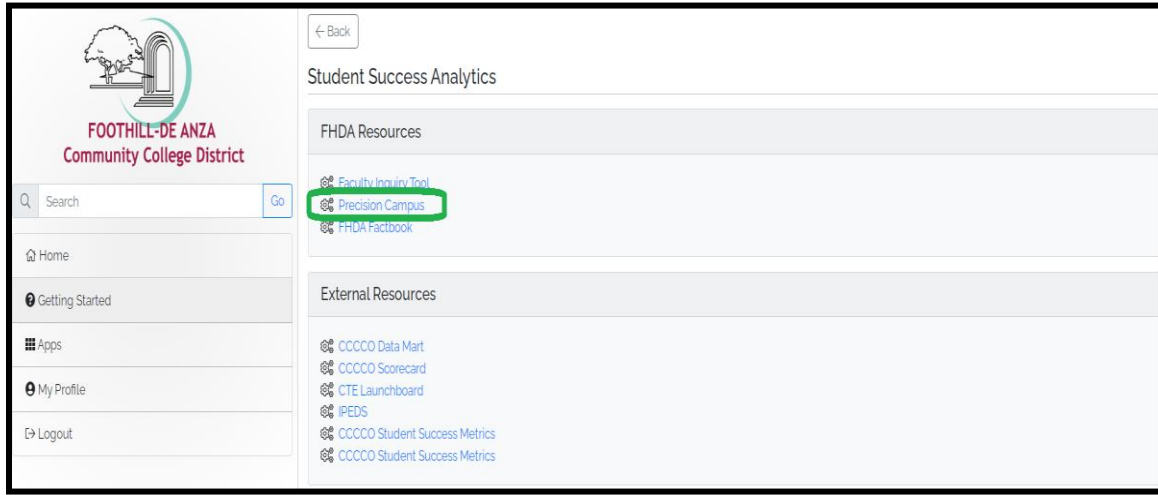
FOOTHILL-DE ANZA
Community College District

Search
Go

Home

Getting Started

Apps

My Profile

Logout

← Back

Student Success Analytics

FHDA Resources

Faculty Inquiry Tool
Precision Campus
FHDA Factbook

External Resources

CCCCO Data Mart
CCCCO Scorecard
CTE Launchboard
IPEDS
CCCCO Student Success Metrics
CCCCO Student Success Metrics